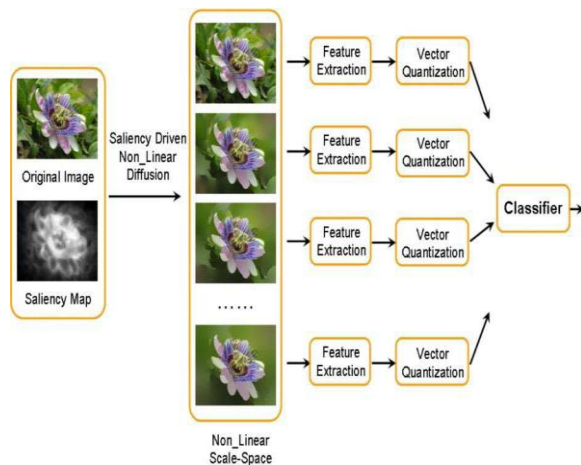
Original Image

Saliency Map

Saliency Driven Non_Linear Diffusion

......

Non_Linear Scale-Space

Feature Extraction

Vector Quantization

Feature Extraction

Vector Quantization

Feature Extraction

Vector Quantization

Feature Extraction

Vector Quantization

Classifier